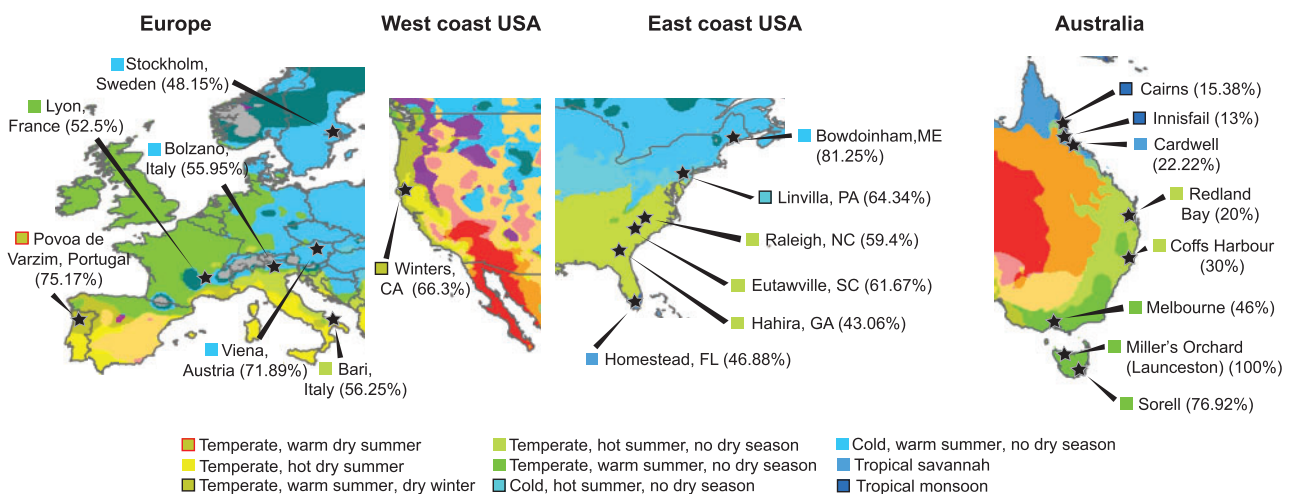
Europe

Stockholm, Sweden (48.15%)

Lyon, France (52.5%)

Bolzano, Italy (55.95%)

Povoa de Varzim, Portugal (75.17%)

Viena, Austria (71.89%)

Bari, Italy (56.25%)

West coast USA

Winters, CA (66.3%)

East coast USA

Bowdoinham,ME (81.25%)

Linvilla, PA (64.34%)

Raleigh, NC (59.4%)

Eutawville, SC (61.67%)

Hahira, GA (43.06%)

Homestead, FL (46.88%)

Australia

Cairns (15.38%)

Innisfail (13%)

Cardwell (22.22%)

Redland Bay (20%)

Coffs Harbour (30%)

Melbourne (46%)

Miller's Orchard (Launceston) (100%)

Sorell (76.92%)

Temperate, warm dry summer

Temperate, hot dry summer

Temperate, warm summer, dry winter

Temperate, hot summer, no dry season

Temperate, warm summer, no dry season

Cold, hot summer, no dry season

Cold, warm summer, no dry season

Tropical savannah

Tropical monsoon